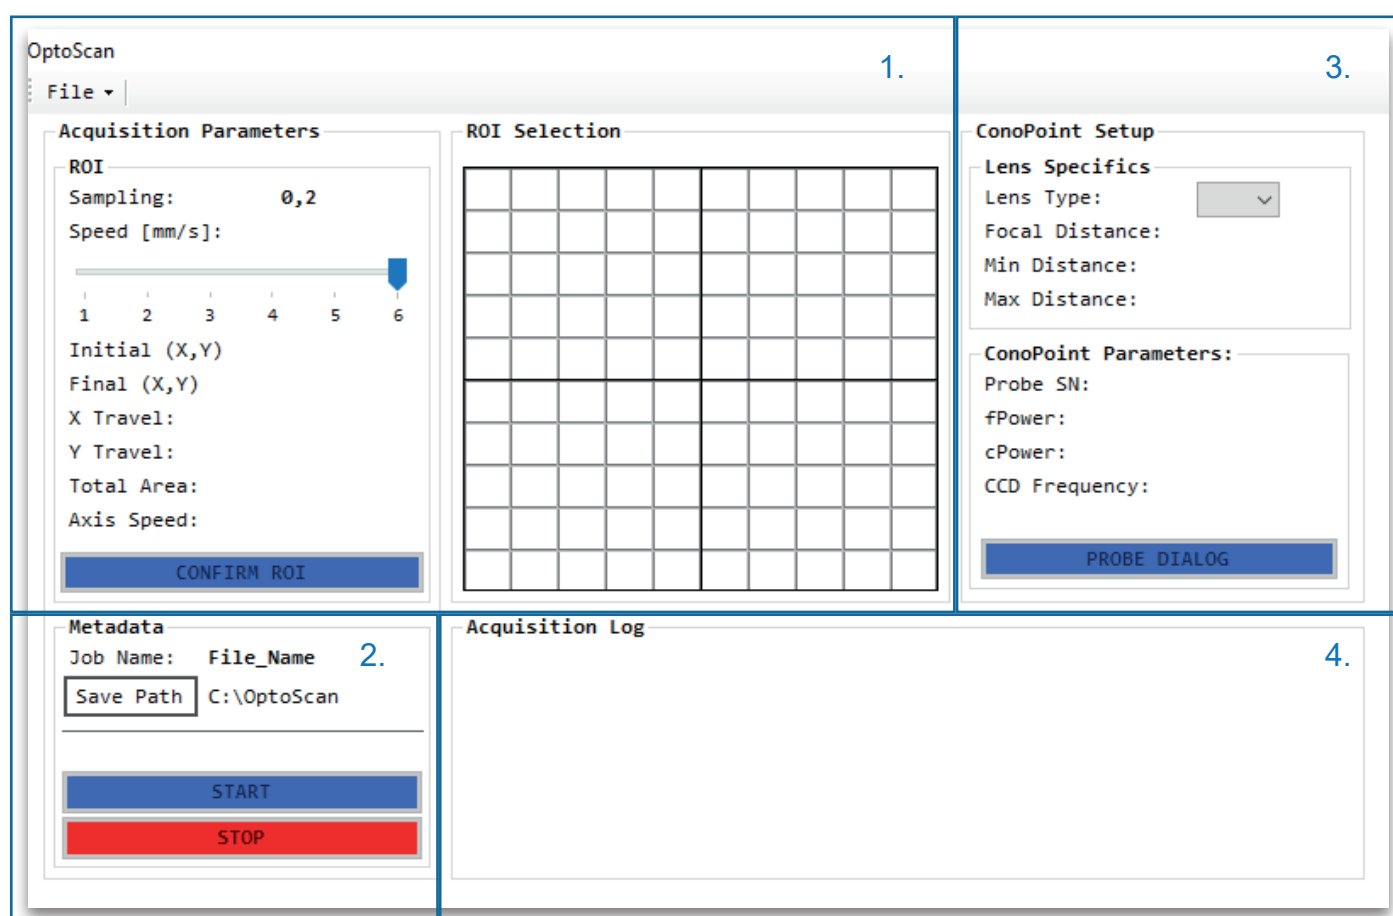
OptoScan
File
1.
3.
Acquisition Parameters
ROI
Sampling: 0,2
Speed [mm/s]:
1 2 3 4 5 6
Initial (X,Y)
Final (X,Y)
X Travel:
Y Travel:
Total Area:
Axis Speed:
CONFIRM ROI
ROI Selection
ConoPoint Setup
Lens Specifics
Lens Type:
Focal Distance:
Min Distance:
Max Distance:
ConoPoint Parameters:
Probe SN:
fPower:
cPower:
CCD Frequency:
PROBE DIALOG
Metadata
Job Name: File_Name
2.
Save Path C:\OptoScan
START
STOP
Acquisition Log
4.